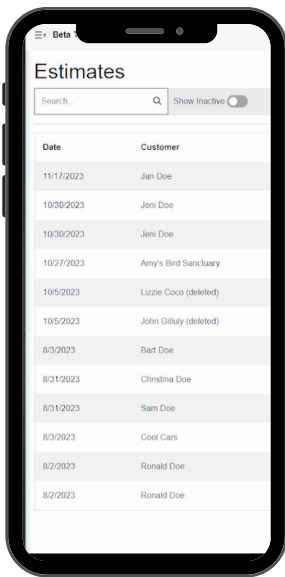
Beta T

Estimates

Search...

Show Inactive

| Date | Customer |
|---|---|
| 11/17/2023 | Jan Doe |
| 10/30/2023 | Jeni Doe |
| 10/30/2023 | Jeni Doe |
| 10/27/2023 | Amy's Bird Sanctuary |
| 10/5/2023 | Lizzie Coco (deleted) |
| 10/5/2023 | John Gilluly (deleted) |
| 8/3/2023 | Bart Doe |
| 8/31/2023 | Christina Doe |
| 8/31/2023 | Sam Doe |
| 8/3/2023 | Cool Cars |
| 8/2/2023 | Ronald Doe |
| 8/2/2023 | Ronald Doe |